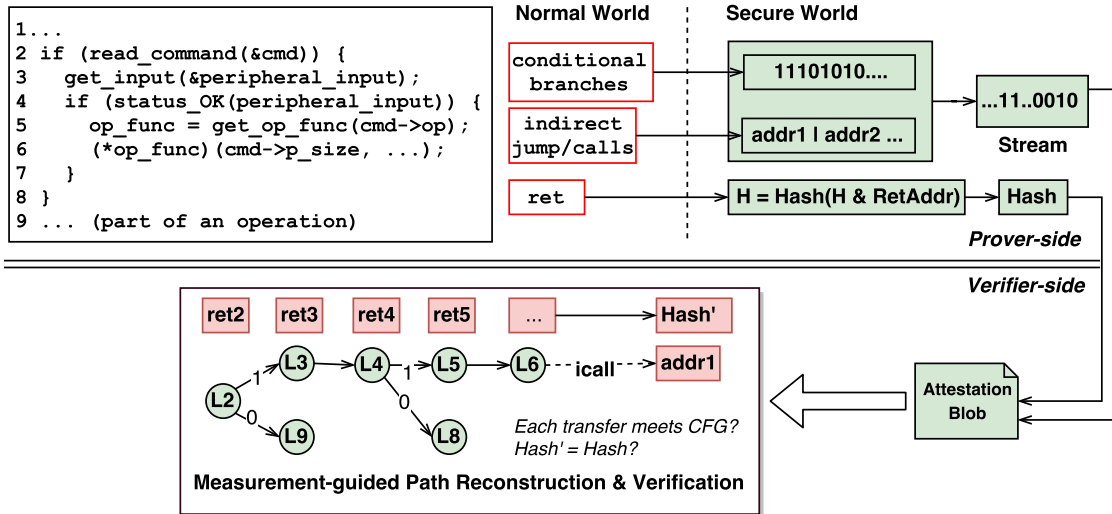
1...
2 if (read_command(&cmd)) {
3   get_input(&peripheral_input);
4   if (status_OK(peripheral_input)) {
5     op_func = get_op_func(cmd->op);
6     (*op_func)(cmd->p_size, ...);
7   }
8 }
9 ... (part of an operation)

Normal World

Secure World

conditional branches

11101010....

...11..0010

Stream

indirect jump/calls

addr1 | addr2 ...

ret

H = Hash(H & RetAddr)

Hash

Prover-side

Verifier-side

ret2

ret3

ret4

ret5

...

Hash'

L2

1

L3

L4

1

L5

L6

icall

addr1

0

L9

0

L8

Each transfer meets CFG?
Hash' = Hash?

Attestation Blob

Measurement-guided Path Reconstruction & Verification